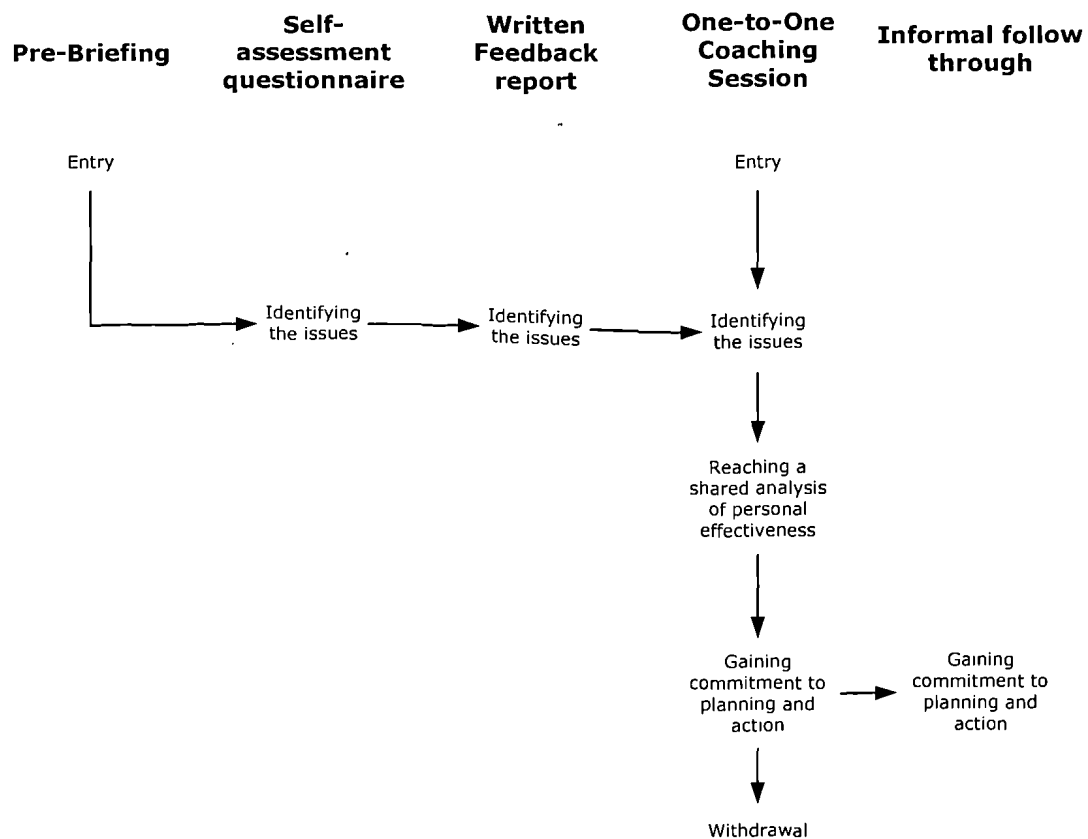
Pre-Briefing

Self-assessment questionnaire

Written Feedback report

One-to-One Coaching Session

Informal follow through

Entry

Entry

Identifying the issues

Identifying the issues

Identifying the issues

Reaching a shared analysis of personal effectiveness

Gaining commitment to planning and action

Gaining commitment to planning and action

Withdrawal